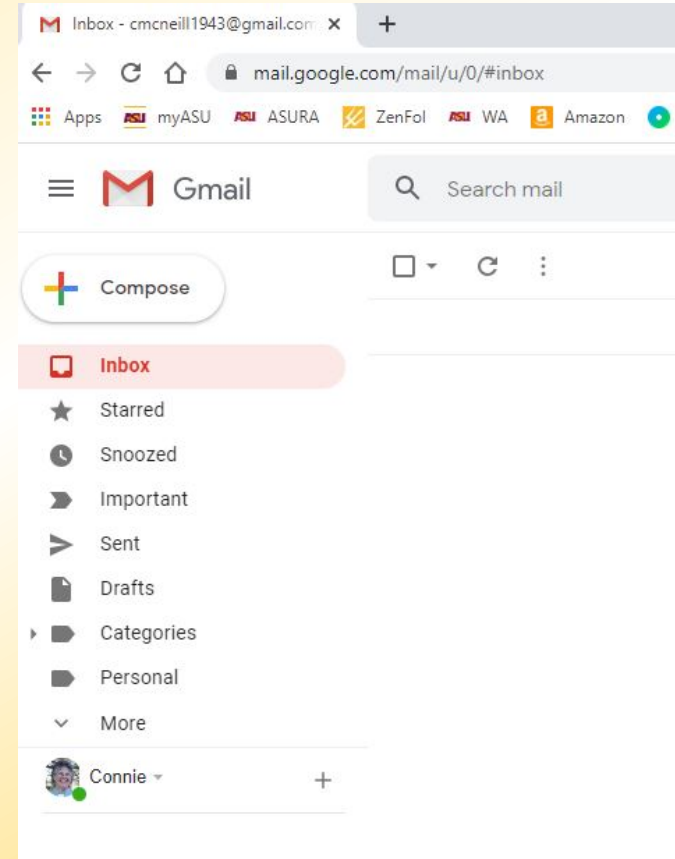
Inbox - cmcneill1943@gmail.com ×
+
mail.google.com/mail/u/0/#inbox
Apps ASU myASU ASU ASURA ZenFol ASU WA a Amazon

Gmail
Search mail

Compose

Inbox
Starred
Snoozed
Important
Sent
Drafts
Categories
Personal
More

Connie
+